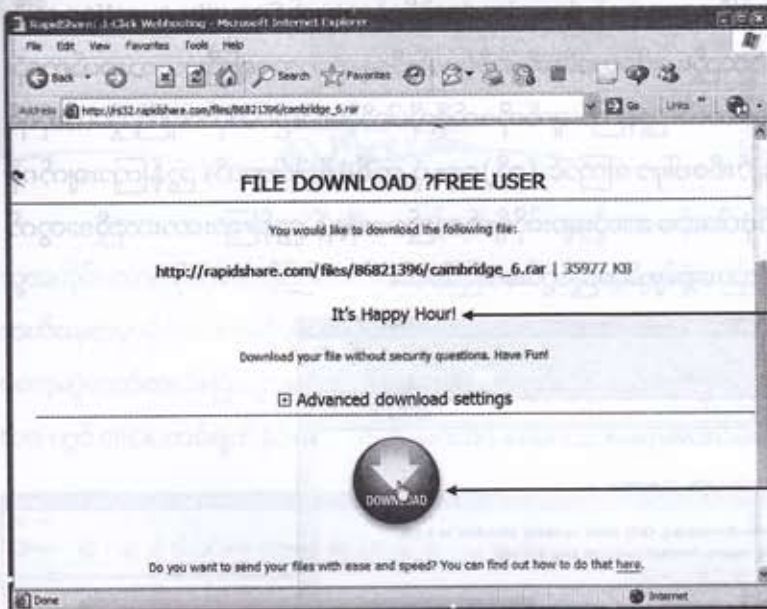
RapidShare: 1-Click Webhosting - Microsoft Internet Explorer

File Edit View Favorites Tools Help

Back Search Favorites

Address http://rs32.rapidshare.com/files/86821396/cambridge_6.rar Go Links

FILE DOWNLOAD ?FREE USER

You would like to download the following file:

http://rapidshare.com/files/86821396/cambridge_6.rar | 35977 KB

It's Happy Hour!

Download your file without security questions. Have Fun!

⊞ Advanced download settings

DOWNLOAD

Do you want to send your files with ease and speed? You can find out how to do that here.

Done Internet